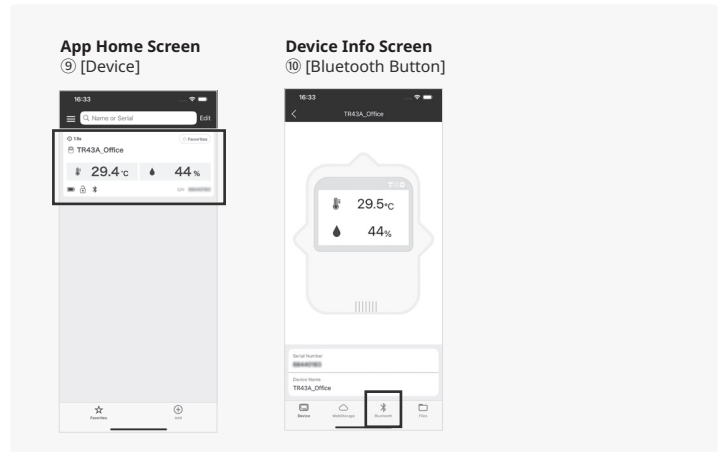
App Home Screen
⑨ [Device]

16:33

Q Name or Serial

Edit

1 Hr

Favorites

TR43A_Office

29.4 °C

44 %

S/N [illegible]

Favorites

Add

Device Info Screen
⑩ [Bluetooth Button]

16:33

TR43A_Office

29.5 °C

44 %

Serial Number
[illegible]

Device Name
TR43A_Office

Device

WebStorage

Bluetooth

Files